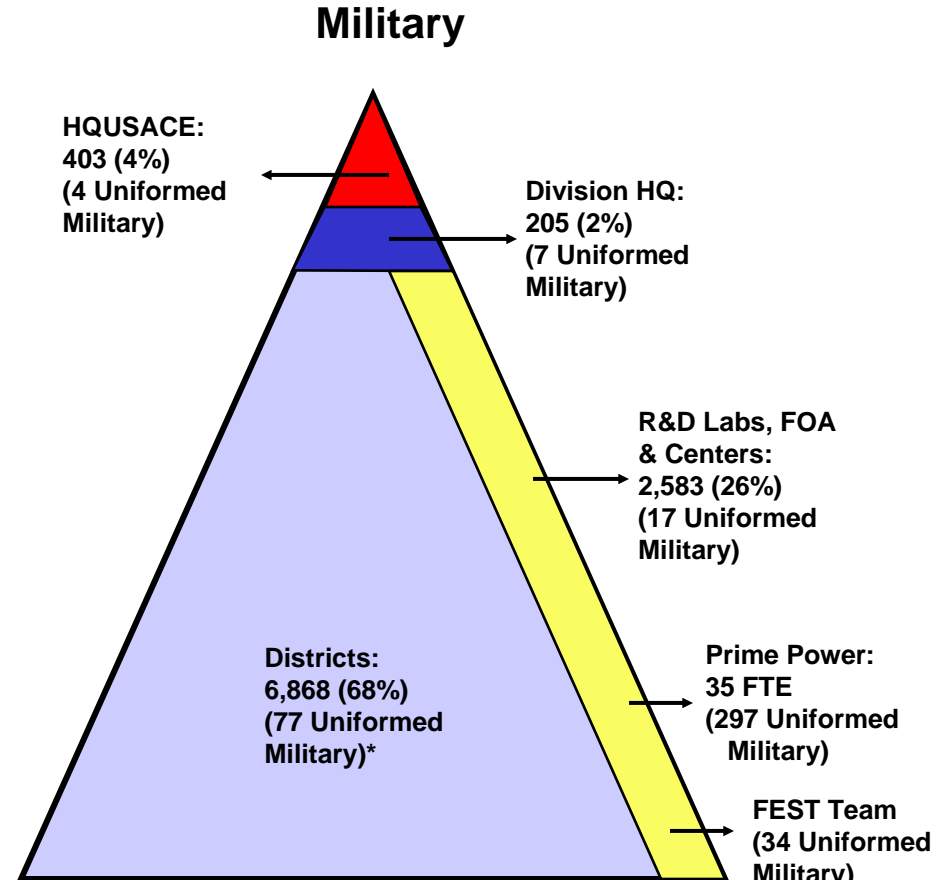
Military

HQUSACE:
403 (4%)
(4 Uniformed Military)

Division HQ:
205 (2%)
(7 Uniformed Military)

R&D Labs, FOA & Centers:
2,583 (26%)
(17 Uniformed Military)

Districts:
6,868 (68%)
(77 Uniformed Military)*

Prime Power:
35 FTE
(297 Uniformed Military)

FEST Team
(34 Uniformed Military)